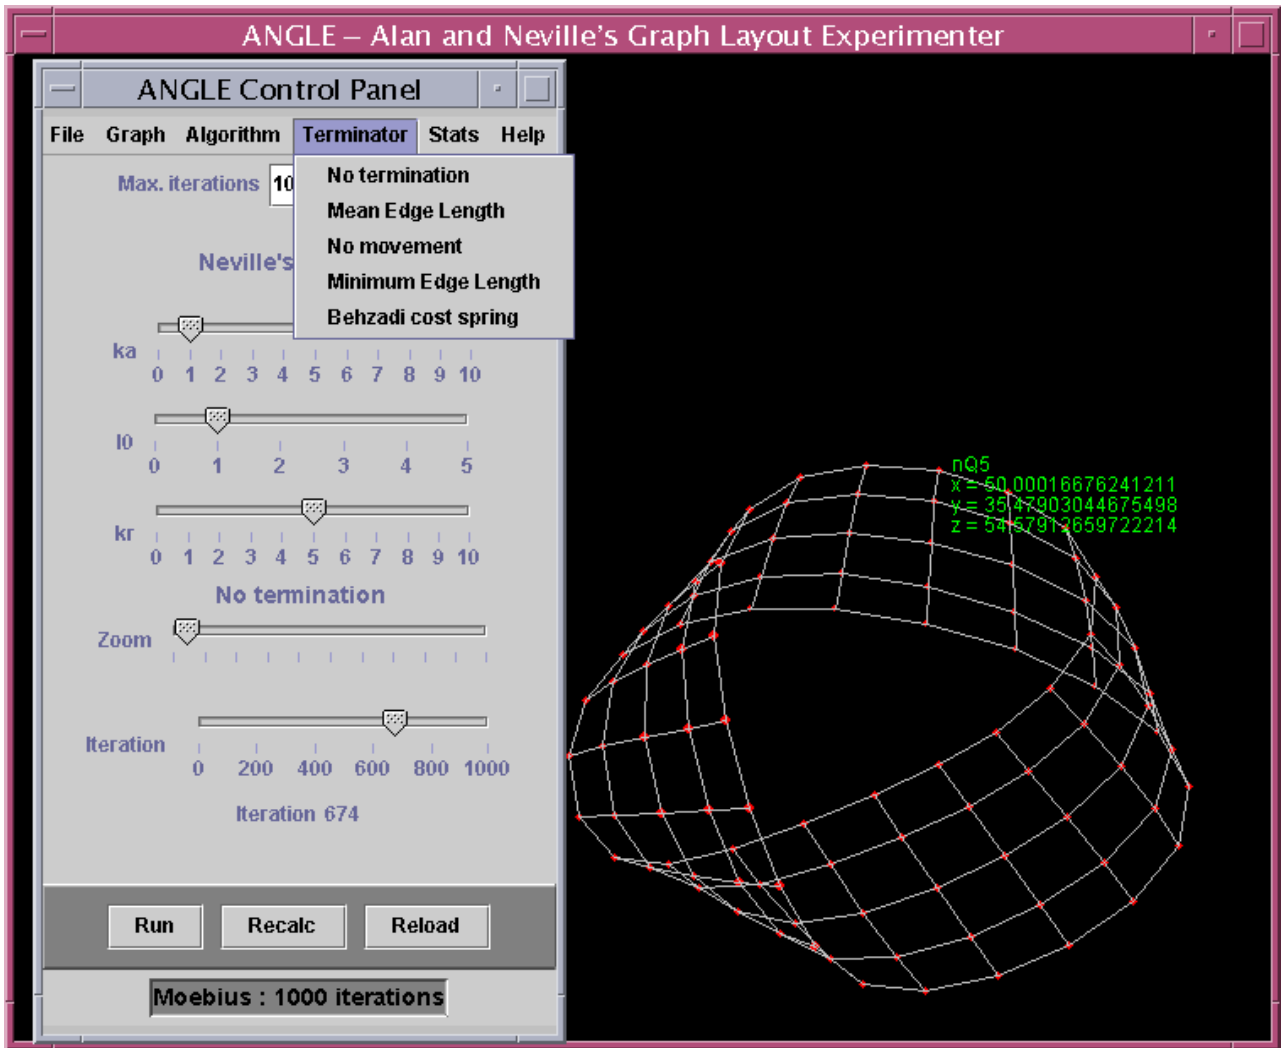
ANGLE – Alan and Neville's Graph Layout Experimenter

ANGLE Control Panel

File Graph Algorithm Terminator Stats Help

Max. iterations 10

No termination
Mean Edge Length
No movement
Minimum Edge Length
Behzadi cost spring

Neville's

ka
0 1 2 3 4 5 6 7 8 9 10

l0
0 1 2 3 4 5

kr
0 1 2 3 4 5 6 7 8 9 10

No termination

Zoom

Iteration
0 200 400 600 800 1000

Iteration 674

Run Recalc Reload

Moebius : 1000 iterations

nQ5
x = 50.00016676241211
y = 35.47903044675498
z = 54.57912659722214